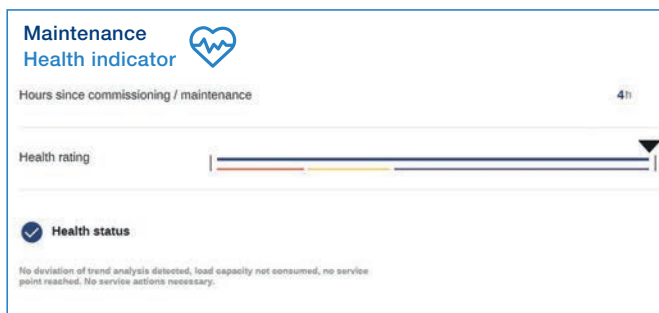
Maintenance
Health indicator

Hours since commissioning / maintenance

4h

Health rating

Health status

No deviation of trend analysis detected, load capacity not consumed, no service point reached. No service actions necessary.